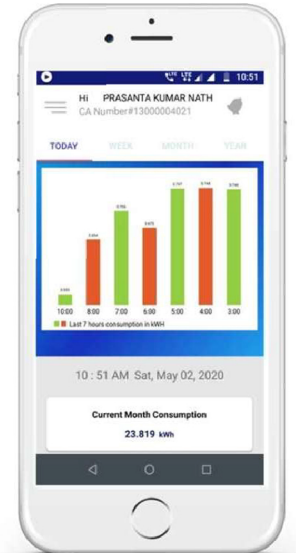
10:51

Hi PRASANTA KUMAR NATH
CA Number#13000004021

TODAY WEEK MONTH YEAR

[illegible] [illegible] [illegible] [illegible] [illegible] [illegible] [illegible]

10:00 8:00 7:00 6:00 5:00 4:00 3:00

Last 7 hours consumption in kWH

10 : 51 AM Sat, May 02, 2020

Current Month Consumption
23.819 kWh